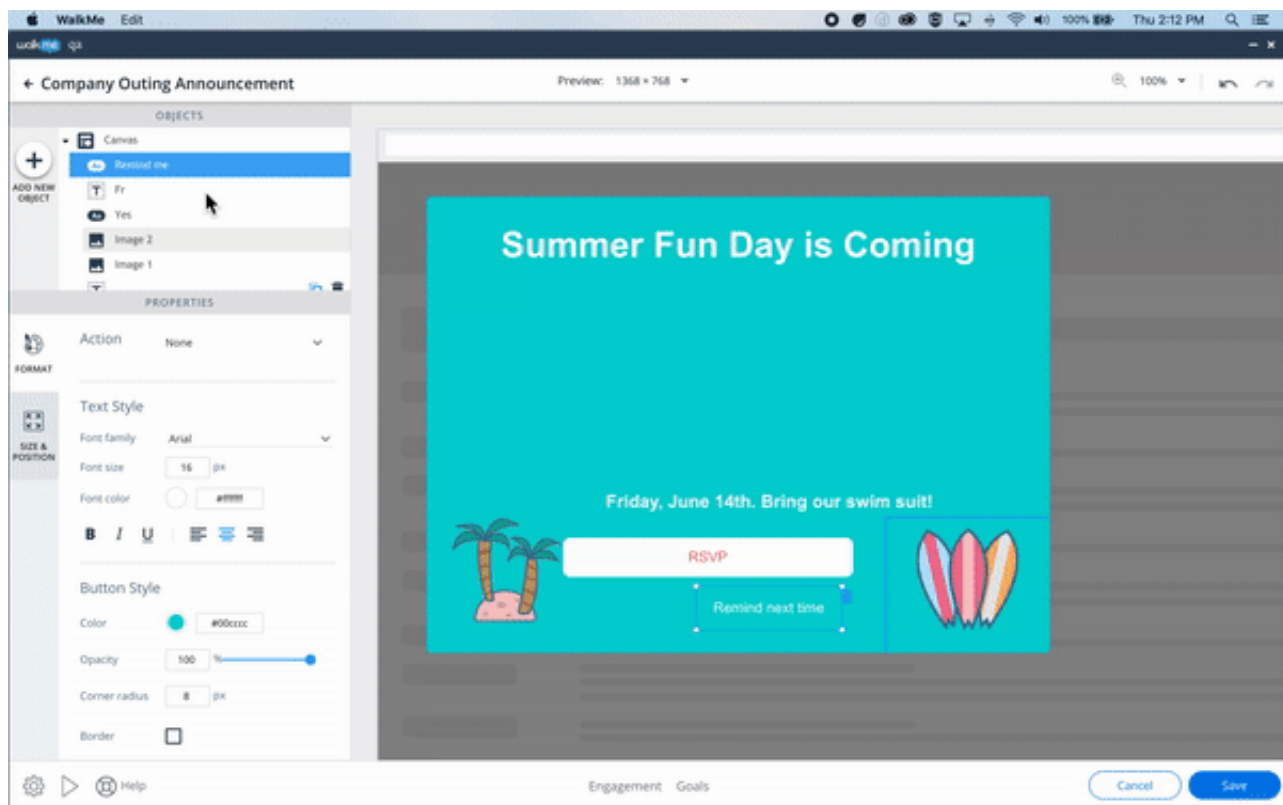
WalkMe Edit

100% Thu 2:12 PM

walkme qa

← Company Outing Announcement

Preview: 1368 × 768

100%

OBJECTS

ADD NEW OBJECT

Canvas

Remind me

Fr

Yes

Image 2

Image 1

PROPERTIES

FORMAT

SIZE & POSITION

Action None

Text Style

Font family Arial

Font size 16 px

Font color #ffffff

B I U

Button Style

Color #00cccc

Opacity 100 %

Corner radius 8 px

Border

Summer Fun Day is Coming

Friday, June 14th. Bring our swim suit!

RSVP

Remind next time

Help

Engagement Goals

Cancel Save